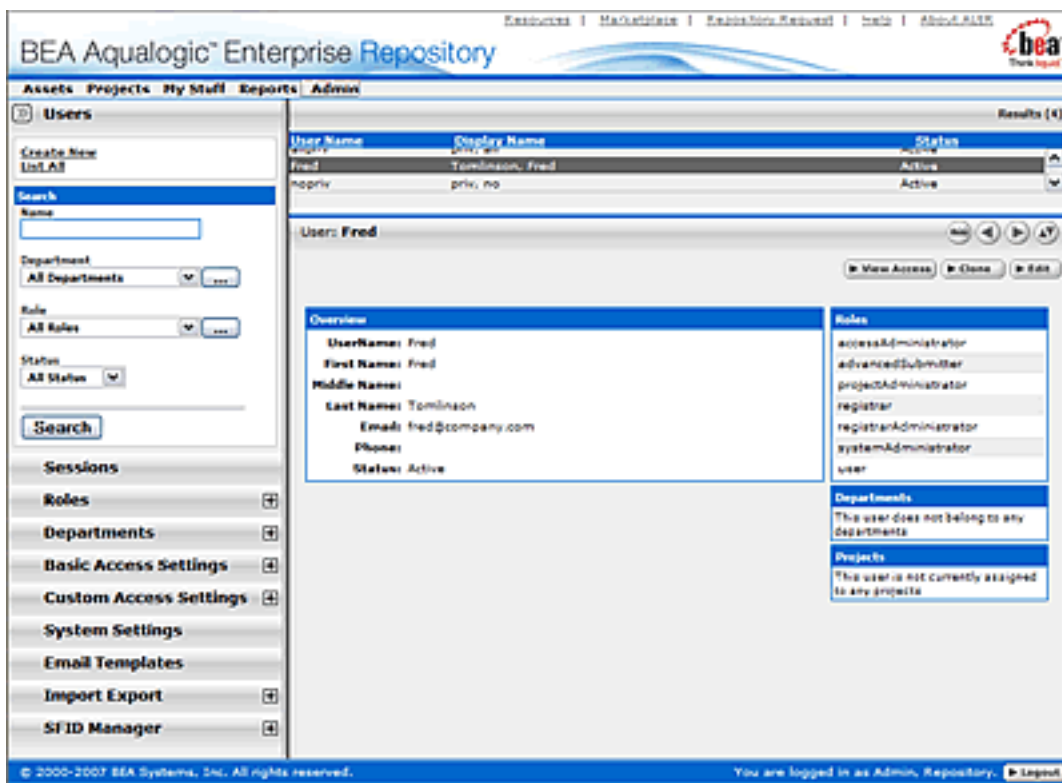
Resources | Marketplace | Repository Request | Help | About ALER

BEA Aqualogic™ Enterprise Repository

bea
Think liquid

Assets Projects My Stuff Reports Admin

Users

Create New
List All

Search
Name

Department
All Departments

Role
All Roles

Status
All Status

Search

Sessions
Roles
Departments
Basic Access Settings
Custom Access Settings
System Settings
Email Templates
Import Export
SFID Manager

Results (4)

| User Name | Display Name | Status |
|---|---|---|
| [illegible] | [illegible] | Active |
| fred | Tomlinson, Fred | Active |
| nopriv | priv, no | Active |

User: Fred

View Access | Clone | Edit

Overview
UserName: Fred
First Name: Fred
Middle Name:
Last Name: Tomlinson
Email: fred@company.com
Phone:
Status: Active

Roles
accessAdministrator
advancedSubmitter
projectAdministrator
registrar
registrarAdministrator
systemAdministrator
user

Departments
This user does not belong to any departments

Projects
This user is not currently assigned to any projects

© 2000-2007 BEA Systems, Inc. All rights reserved.

You are logged in as Admin, Repository. Logout